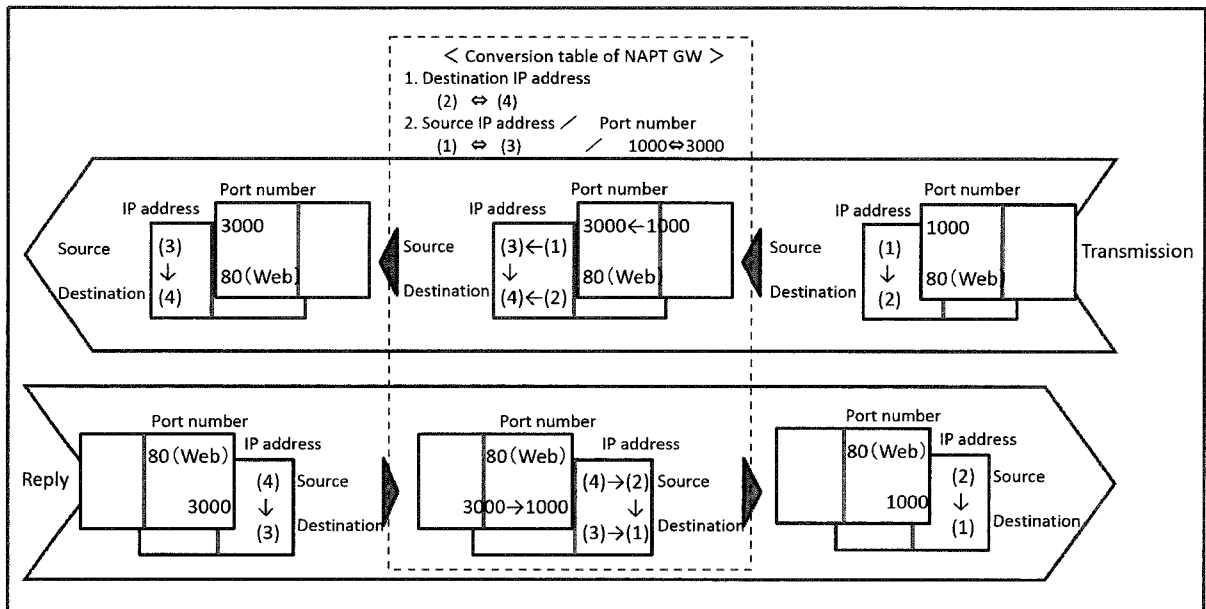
< Conversion table of NAPT GW >
1. Destination IP address
(2) ⇔ (4)
2. Source IP address ／ Port number
(1) ⇔ (3) ／ 1000⇔3000

IP address
Port number
Source
Destination
3000
80 (Web)
(3)
↓
(4)

IP address
Port number
Source
Destination
3000←1000
80 (Web)
(3)←(1)
↓
(4)←(2)

IP address
Port number
Source
Destination
1000
80 (Web)
(1)
↓
(2)
Transmission

Reply
Port number
IP address
80 (Web)
3000
(4)
↓
(3)
Source
Destination

Port number
IP address
80 (Web)
3000→1000
(4)→(2)
↓
(3)→(1)
Source
Destination

Port number
IP address
80 (Web)
1000
(2)
↓
(1)
Source
Destination